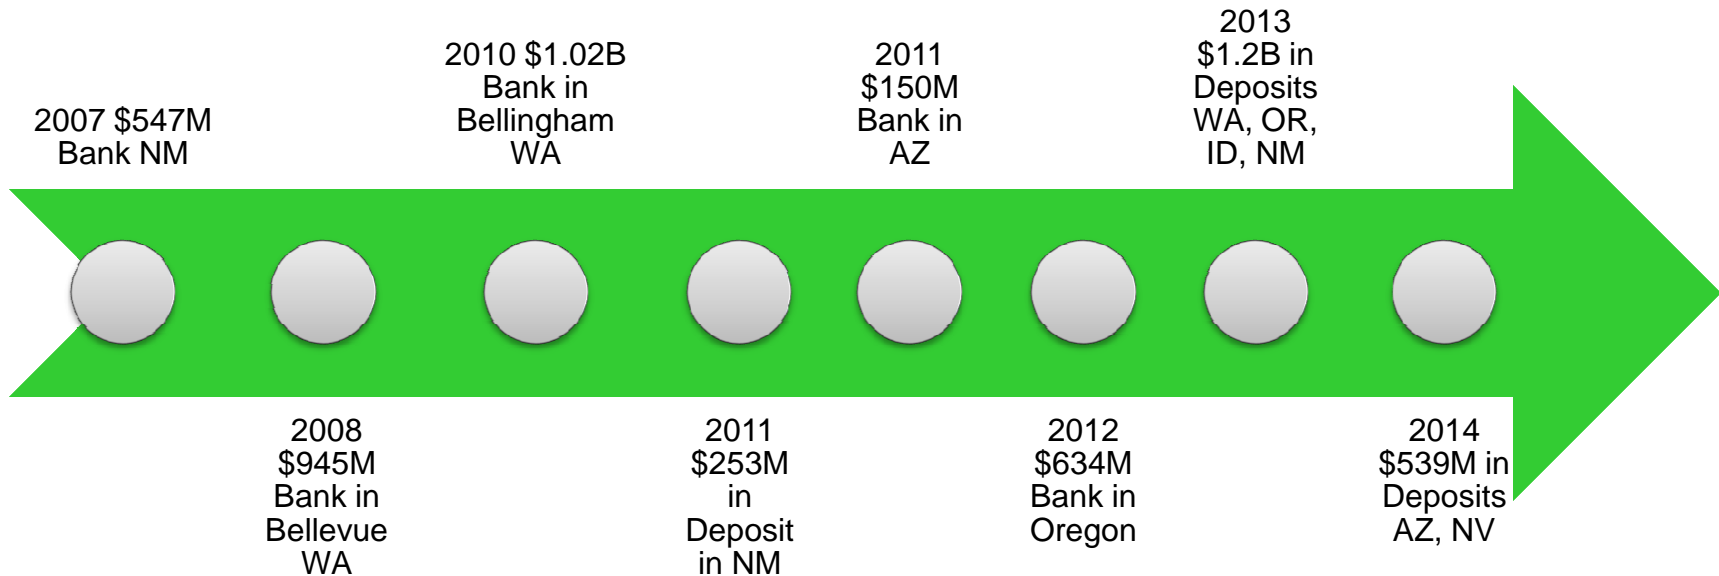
2007 $547M Bank NM

2008 $945M Bank in Bellevue WA

2010 $1.02B Bank in Bellingham WA

2011 $253M in Deposit in NM

2011 $150M Bank in AZ

2012 $634M Bank in Oregon

2013 $1.2B in Deposits WA, OR, ID, NM

2014 $539M in Deposits AZ, NV